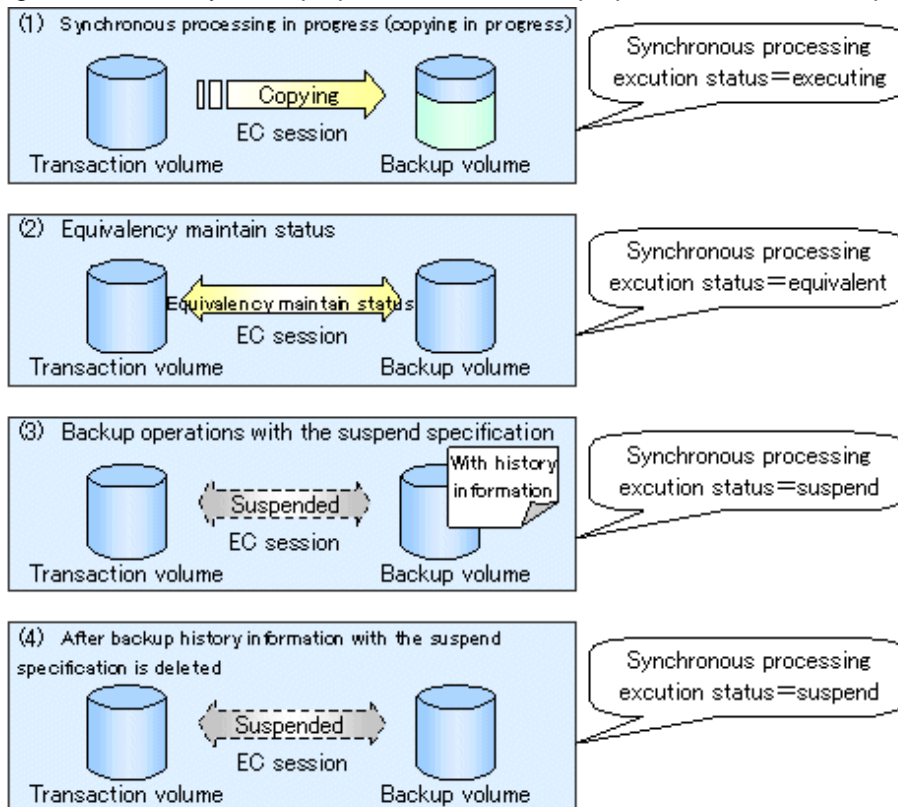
(1) Synchronous processing in progress (copying in progress)

Copying

EC session

Transaction volume

Backup volume

Synchronous processing excution status=executing

(2) Equivalency maintain status

Equivalency maintain status

EC session

Transaction volume

Backup volume

Synchronous processing excution status=equivalent

(3) Backup operations with the suspend specification

Suspended

EC session

With history information

Transaction volume

Backup volume

Synchronous processing excution status=suspend

(4) After backup history information with the suspend specification is deleted

Suspended

EC session

Transaction volume

Backup volume

Synchronous processing excution status=suspend